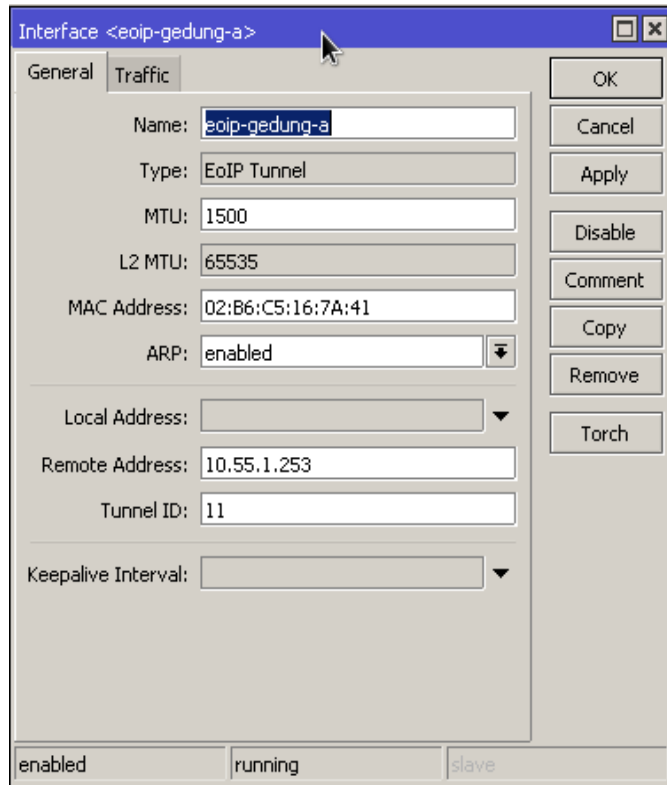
Interface <eoip-gedung-a>

General Traffic

Name: eoip-gedung-a

Type: EoIP Tunnel

MTU: 1500

L2 MTU: 65535

MAC Address: 02:B6:C5:16:7A:41

ARP: enabled

Local Address:

Remote Address: 10.55.1.253

Tunnel ID: 11

Keepalive Interval:

OK

Cancel

Apply

Disable

Comment

Copy

Remove

Torch

enabled running slave